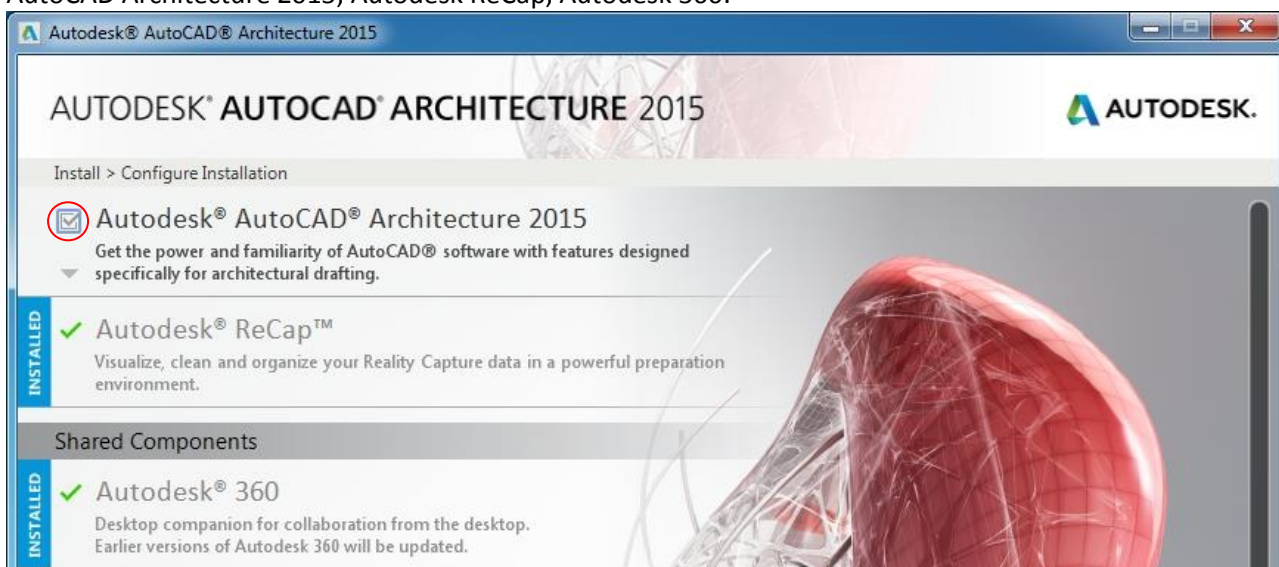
AutoCAD Architecture 2015, Autodesk ReCap, Autodesk 360.

Autodesk® AutoCAD® Architecture 2015

AUTODESK® AUTOCAD® ARCHITECTURE 2015

AUTODESK.

Install > Configure Installation

Autodesk® AutoCAD® Architecture 2015

Get the power and familiarity of AutoCAD® software with features designed specifically for architectural drafting.

INSTALLED

Autodesk® ReCap™

Visualize, clean and organize your Reality Capture data in a powerful preparation environment.

Shared Components

INSTALLED

Autodesk® 360

Desktop companion for collaboration from the desktop. Earlier versions of Autodesk 360 will be updated.